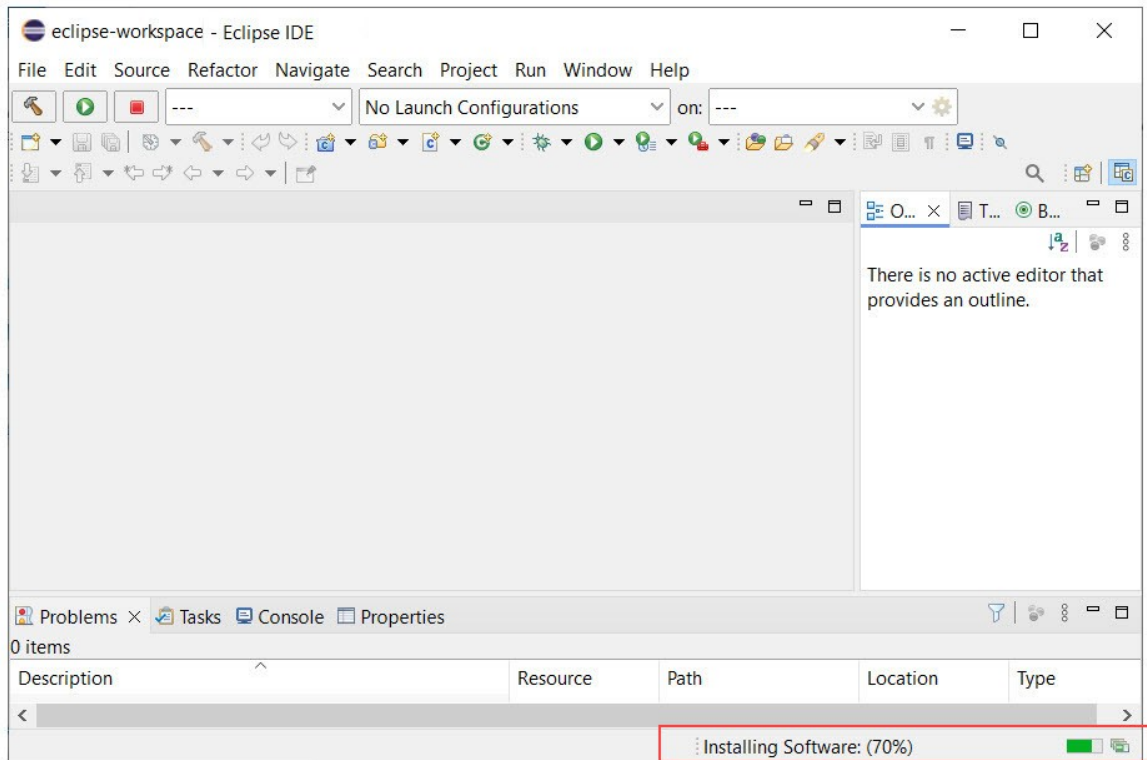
eclipse-workspace - Eclipse IDE

File Edit Source Refactor Navigate Search Project Run Window Help

--- No Launch Configurations on: ---

O... × T... B...

There is no active editor that provides an outline.

Problems × Tasks Console Properties

0 items

| Description | Resource | Path | Location | Type |
|---|---|---|---|---|

Installing Software: (70%)